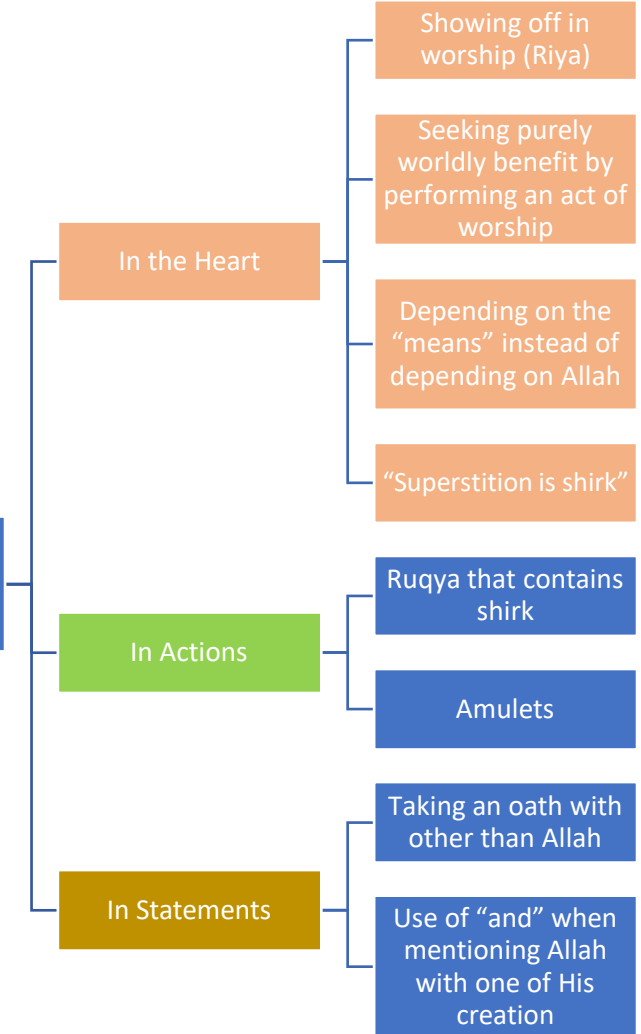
In the Heart

Showing off in worship (Riya)

Seeking purely worldly benefit by performing an act of worship

Depending on the "means" instead of depending on Allah

"Superstition is shirk"

In Actions

Ruqya that contains shirk

Amulets

In Statements

Taking an oath with other than Allah

Use of "and" when mentioning Allah with one of His creation